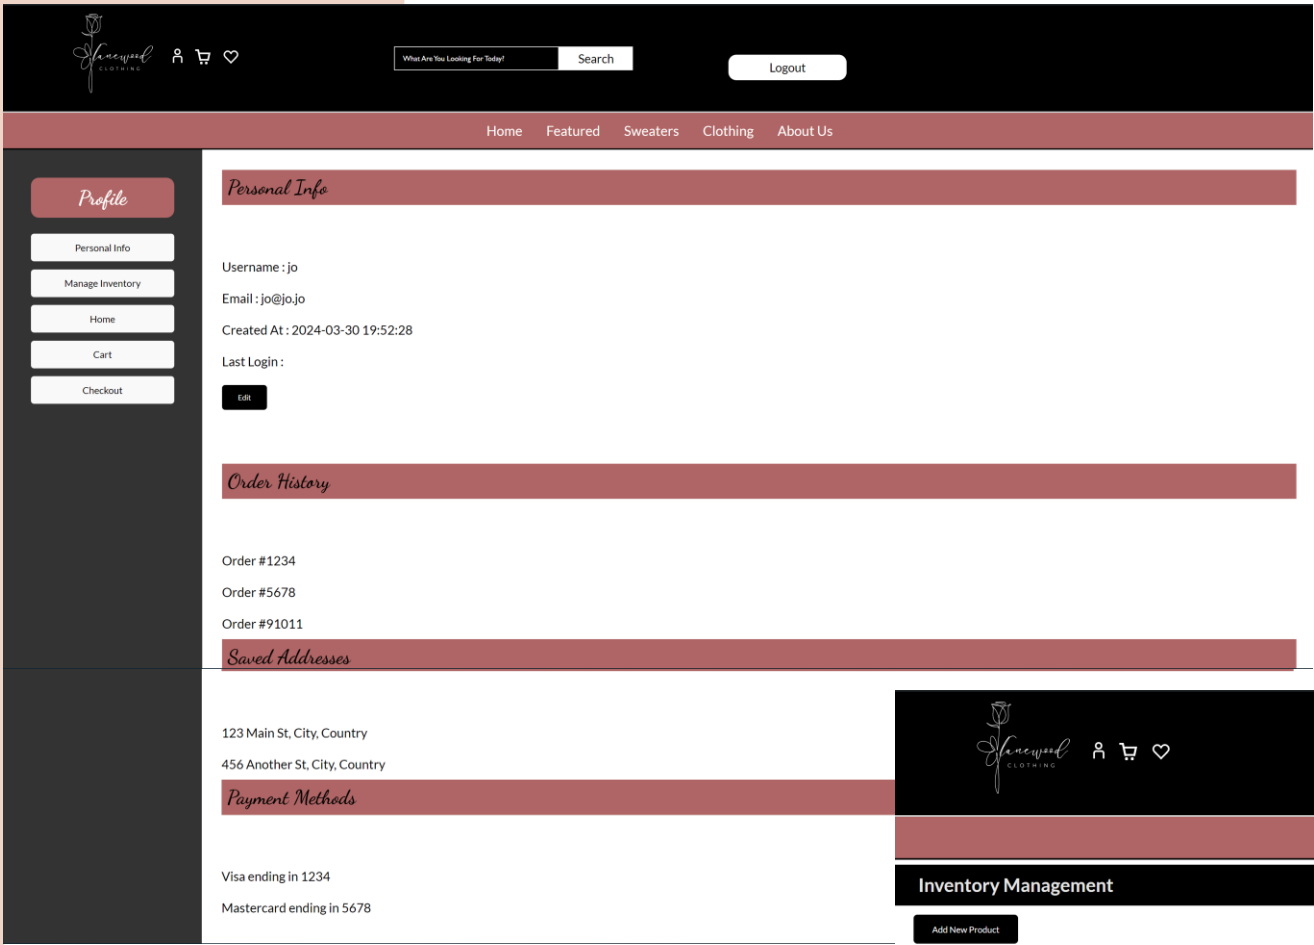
Janewood
CLOTHING

What Are You Looking For Today?
Search

Logout

Home Featured Sweaters Clothing About Us

Profile

Personal Info
Manage Inventory
Home
Cart
Checkout

Personal Info

Username : jo

Email : jo@jo.jo

Created At : 2024-03-30 19:52:28

Last Login :

Edit

Order History

Order #1234

Order #5678

Order #91011

Saved Addresses

123 Main St, City, Country

456 Another St, City, Country

Payment Methods

Visa ending in 1234

Mastercard ending in 5678

Janewood
CLOTHING

Inventory Management

Add New Product